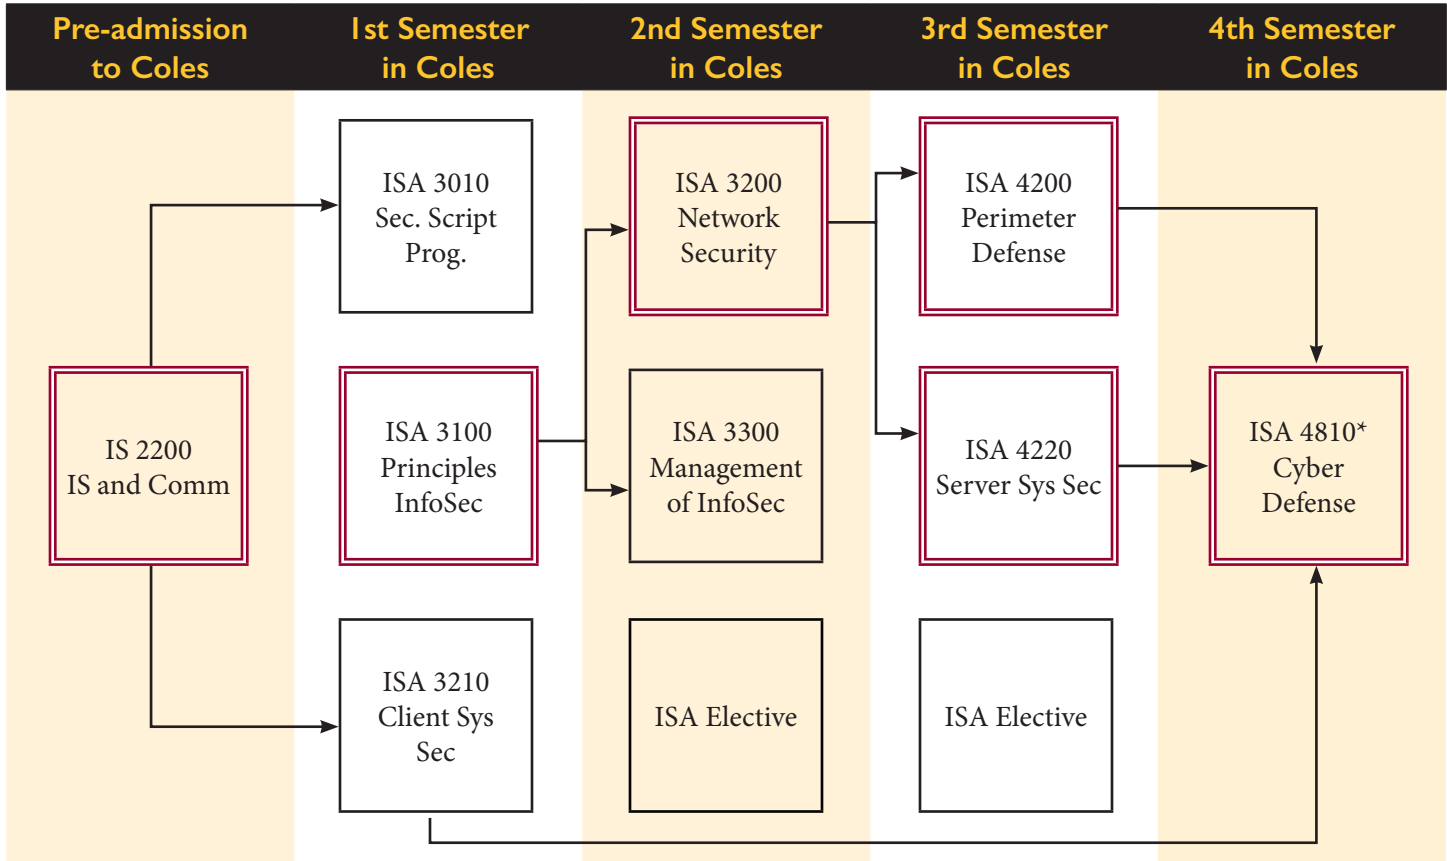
Pre-admission to Coles

1st Semester in Coles

2nd Semester in Coles

3rd Semester in Coles

4th Semester in Coles

IS 2200
IS and Comm

ISA 3010
Sec. Script
Prog.

ISA 3100
Principles
InfoSec

ISA 3210
Client Sys
Sec

ISA 3200
Network
Security

ISA 3300
Management
of InfoSec

ISA Elective

ISA 4200
Perimeter
Defense

ISA 4220
Server Sys Sec

ISA Elective

ISA 4810*
Cyber
Defense